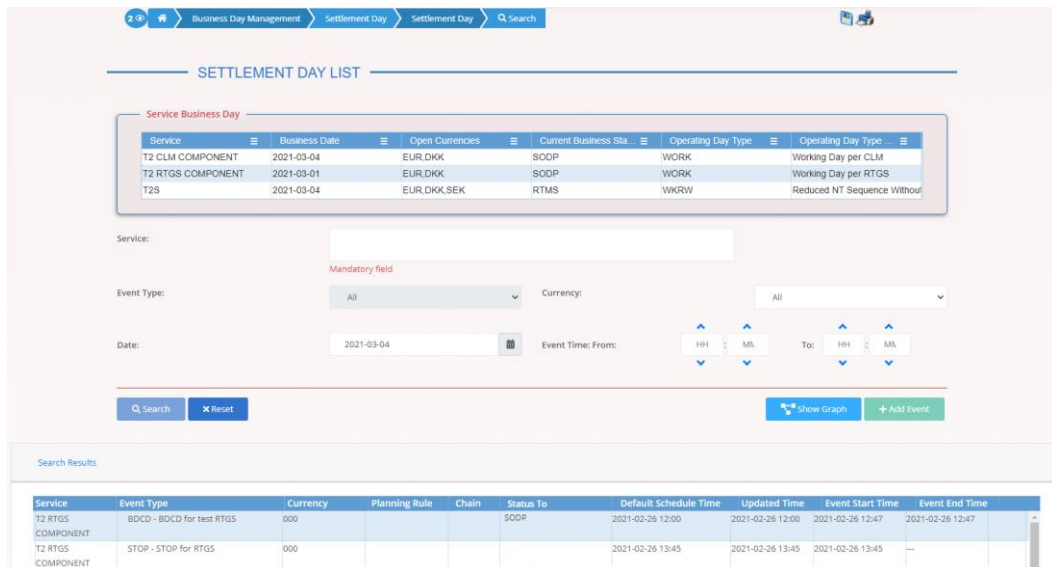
2 Business Day Management Settlement Day Settlement Day Search

SETTLEMENT DAY LIST

Service Business Day

| Service | Business Date | Open Currencies | Current Business Sta... | Operating Day Type | Operating Day Type ... |
|---|---|---|---|---|---|
| T2 CLM COMPONENT | 2021-03-04 | EUR,DKK | SODP | WORK | Working Day per CLM |
| T2 RTGS COMPONENT | 2021-03-01 | EUR,DKK | SODP | WORK | Working Day per RTGS |
| T2S | 2021-03-04 | EUR,DKK,SEK | RTMS | WKRW | Reduced NT Sequence Without |

Service:

Mandatory field

Event Type: All

Currency: All

Date: 2021-03-04

Event Time: From: HH : MM To: HH : MM

Search Reset

Show Graph + Add Event

Search Results

| Service | Event Type | Currency | Planning Rule | Chain | Status To | Default Schedule Time | Updated Time | Event Start Time | Event End Time |
|---|---|---|---|---|---|---|---|---|---|
| T2 RTGS COMPONENT | BDCD - BDCD for test RTGS | 000 | | | SODP | 2021-02-26 12:00 | 2021-02-26 12:00 | 2021-02-26 12:47 | 2021-02-26 12:47 |
| T2 RTGS COMPONENT | STOP - STOP for RTGS | 000 | | | | 2021-02-26 13:45 | 2021-02-26 13:45 | 2021-02-26 13:45 | --- |